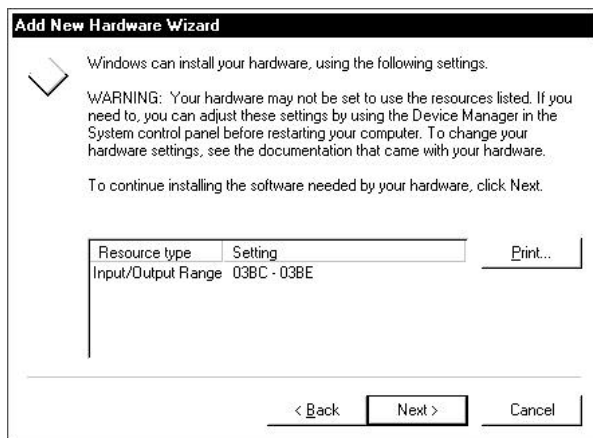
Add New Hardware Wizard

Windows can install your hardware, using the following settings.

WARNING: Your hardware may not be set to use the resources listed. If you need to, you can adjust these settings by using the Device Manager in the System control panel before restarting your computer. To change your hardware settings, see the documentation that came with your hardware.

To continue installing the software needed by your hardware, click Next.

| Resource type | Setting |
|---|---|
| Input/Output Range | 03BC - 03BE |

Print...

< Back

Next >

Cancel